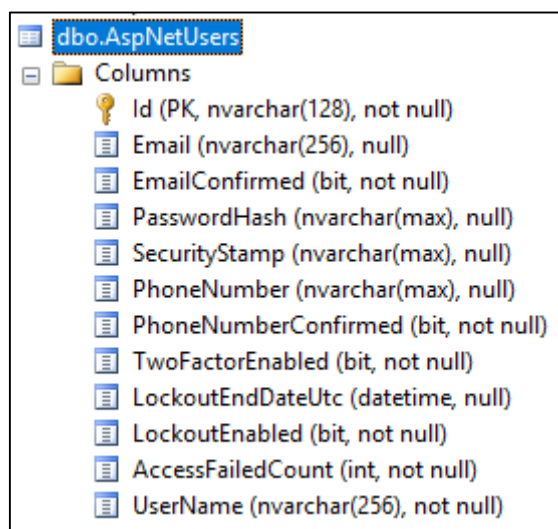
dbo.AspNetUsers

Columns

Id (PK, nvarchar(128), not null)

Email (nvarchar(256), null)

EmailConfirmed (bit, not null)

PasswordHash (nvarchar(max), null)

SecurityStamp (nvarchar(max), null)

PhoneNumber (nvarchar(max), null)

PhoneNumberConfirmed (bit, not null)

TwoFactorEnabled (bit, not null)

LockoutEndDateUtc (datetime, null)

LockoutEnabled (bit, not null)

AccessFailedCount (int, not null)

UserName (nvarchar(256), not null)